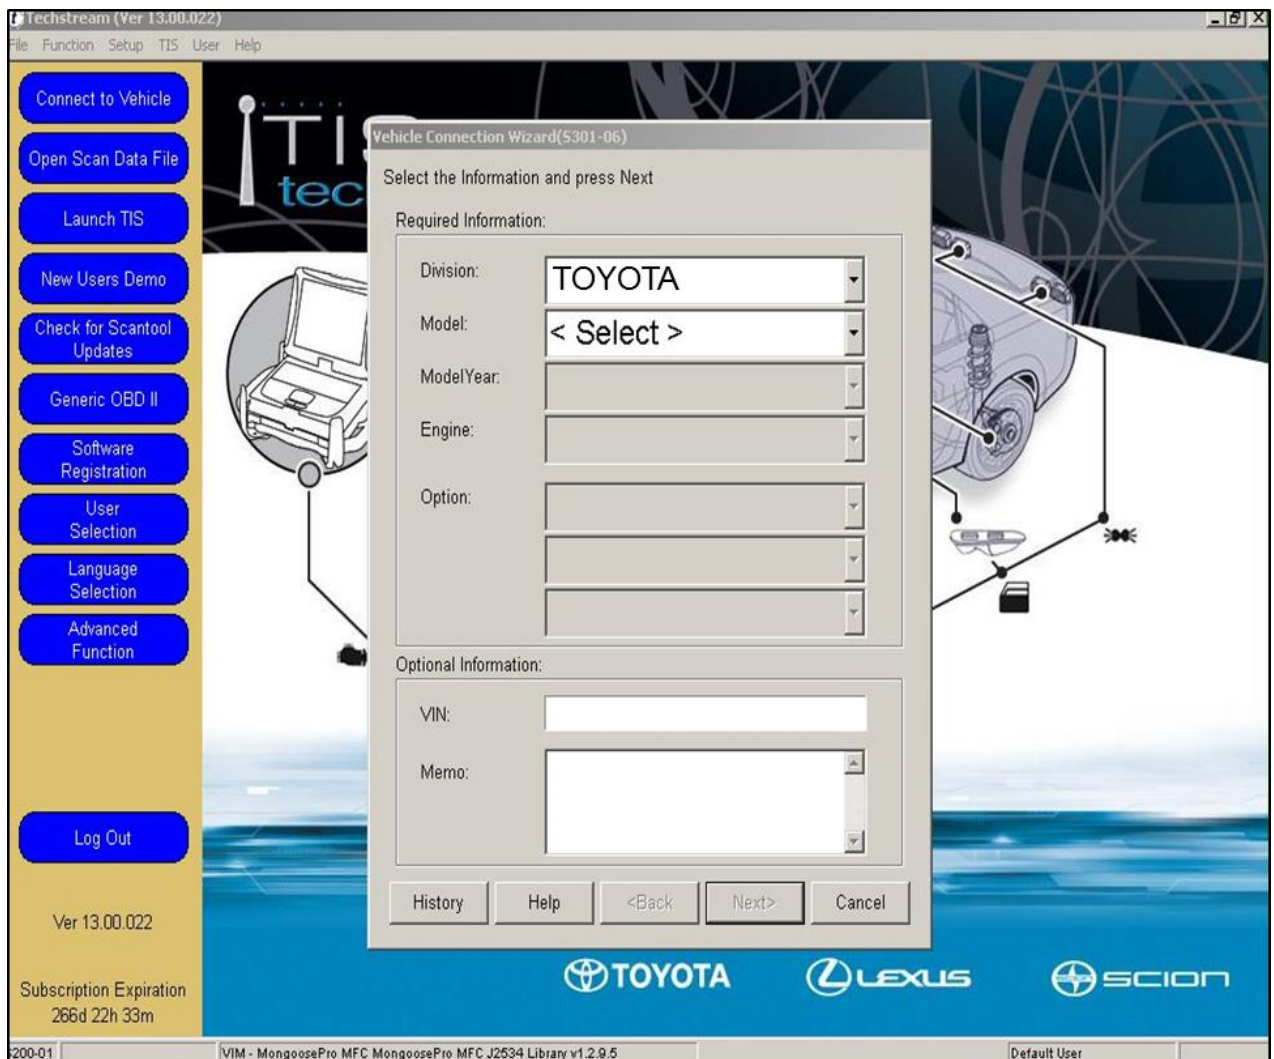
Techstream (Ver 13.00.022)

File Function Setup TIS User Help

Connect to Vehicle

Open Scan Data File

Launch TIS

New Users Demo

Check for Scantool Updates

Generic OBD II

Software Registration

User Selection

Language Selection

Advanced Function

Log Out

Ver 13.00.022

Subscription Expiration 266d 22h 33m

TIS tec

Vehicle Connection Wizard(S301-06)

Select the Information and press Next

Required Information:

Division: TOYOTA

Model: < Select >

ModelYear:

Engine:

Option:

Optional Information:

VIN:

Memo:

History Help <Back Next> Cancel

TOYOTA LEXUS SCION

200-01 VIM - MongoosePro MFC MongoosePro MFC J2534 Library v1.2.9.5 Default User